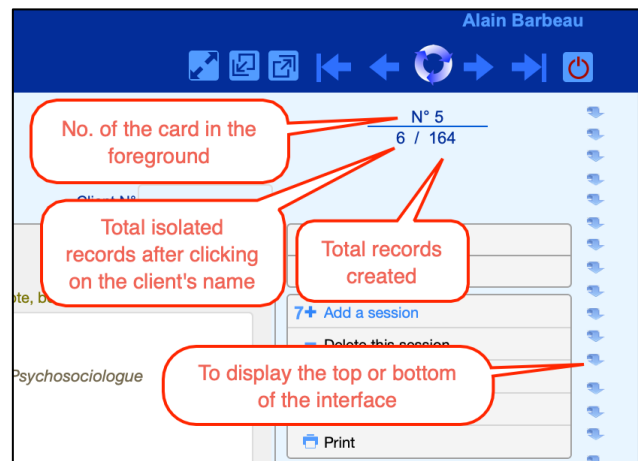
Alain Barbeau

N° 5
6 / 164

No. of the card in the foreground

Client N°

Total isolated records after clicking on the client's name

Total records created

te, b

7+ Add a session

Delete this session

Psychosociologue

To display the top or bottom of the interface

Print